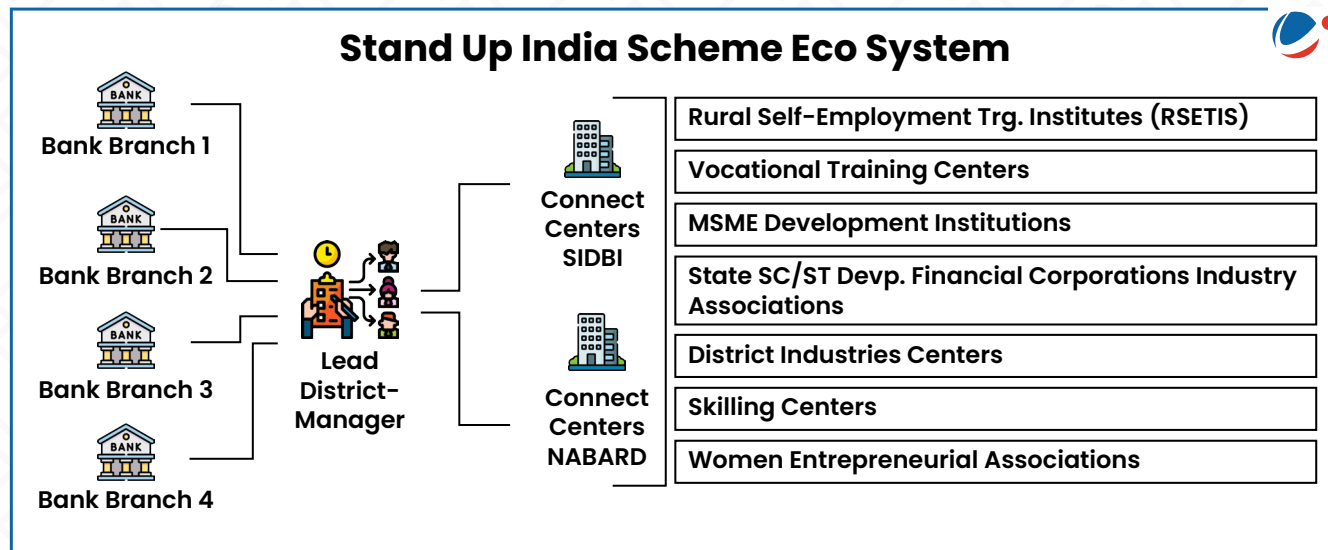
Stand Up India Scheme Eco System

BANK
Bank Branch 1

BANK
Bank Branch 2

BANK
Bank Branch 3

BANK
Bank Branch 4

Lead District-Manager

Connect Centers SIDBI

Connect Centers NABARD

Rural Self-Employment Trg. Institutes (RSETIS)

Vocational Training Centers

MSME Development Institutions

State SC/ST Devp. Financial Corporations Industry Associations

District Industries Centers

Skilling Centers

Women Entrepreneurial Associations